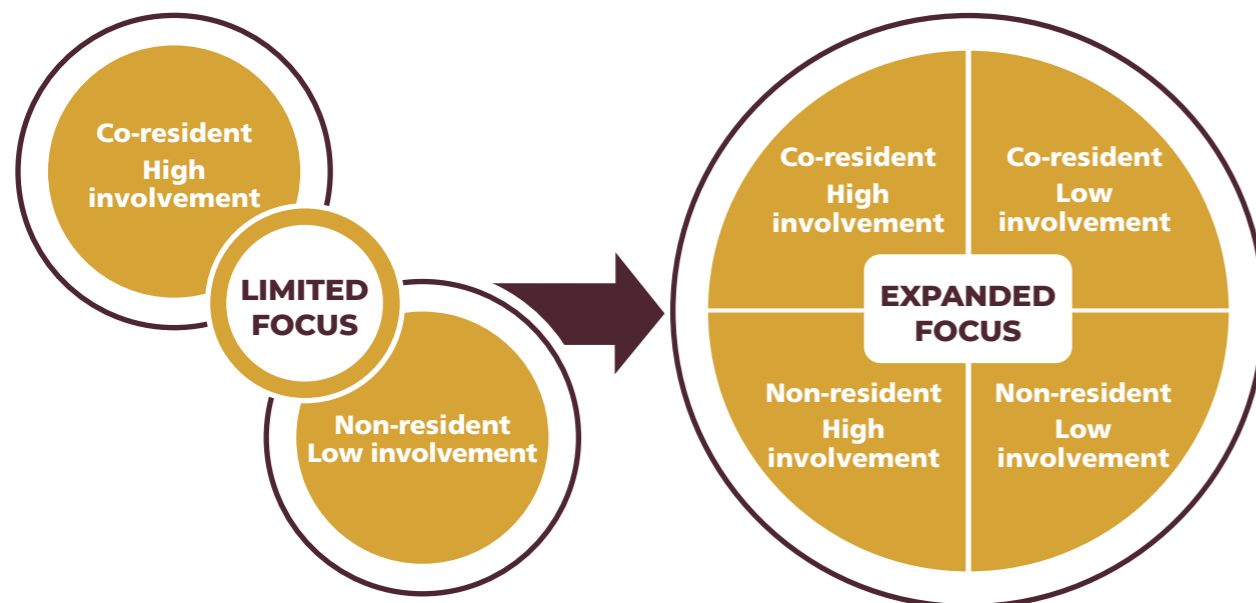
Co-resident
High
involvement

LIMITED
FOCUS

Non-resident
Low involvement

Co-resident
High
involvement

Co-resident
Low
involvement

EXPANDED
FOCUS

Non-resident
High
involvement

Non-resident
Low
involvement